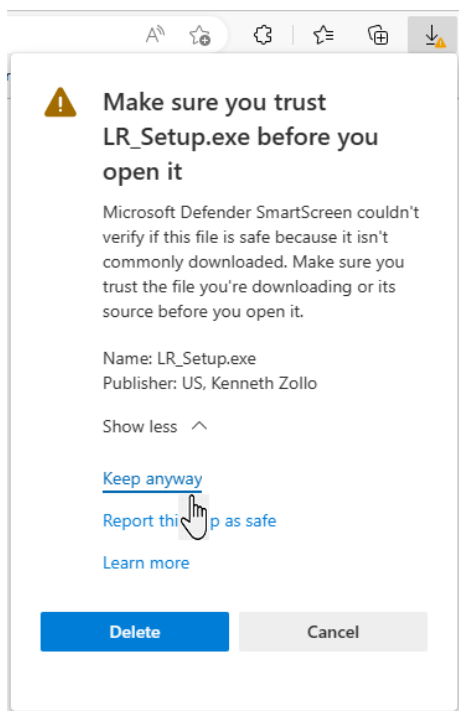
Make sure you trust LR_Setup.exe before you open it

Microsoft Defender SmartScreen couldn't verify if this file is safe because it isn't commonly downloaded. Make sure you trust the file you're downloading or its source before you open it.

Name: LR_Setup.exe
Publisher: US, Kenneth Zollo

Show less

Keep anyway

Report thi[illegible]p as safe

Learn more

Delete

Cancel